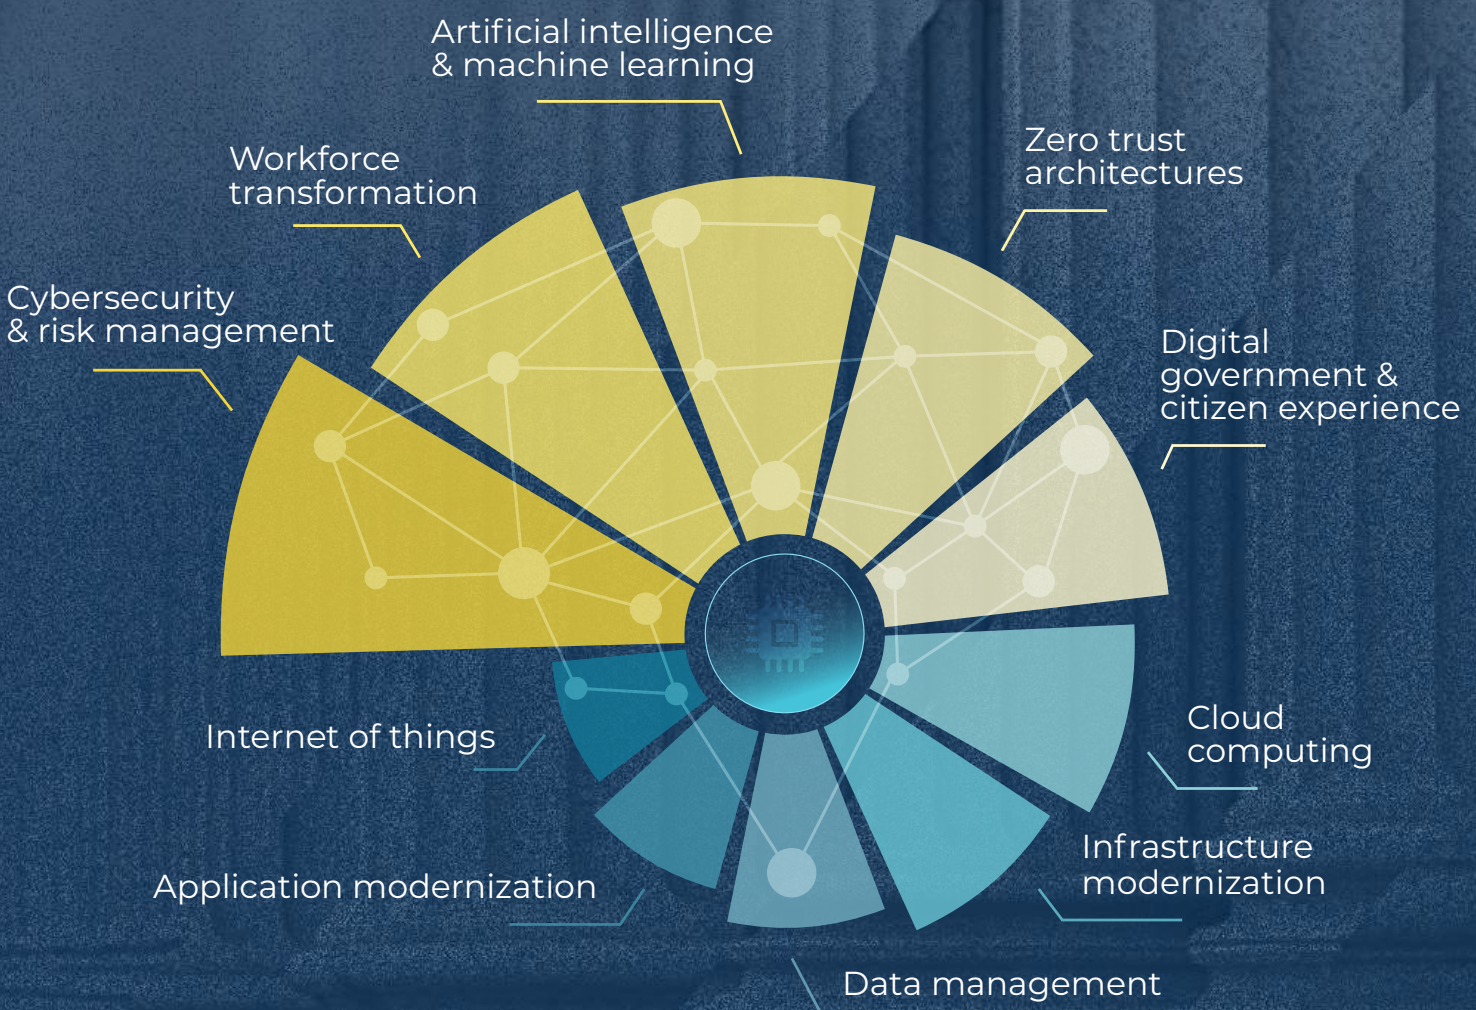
Artificial intelligence & machine learning

Workforce transformation

Zero trust architectures

Cybersecurity & risk management

Digital government & citizen experience

Internet of things

Cloud computing

Infrastructure modernization

Application modernization

Data management